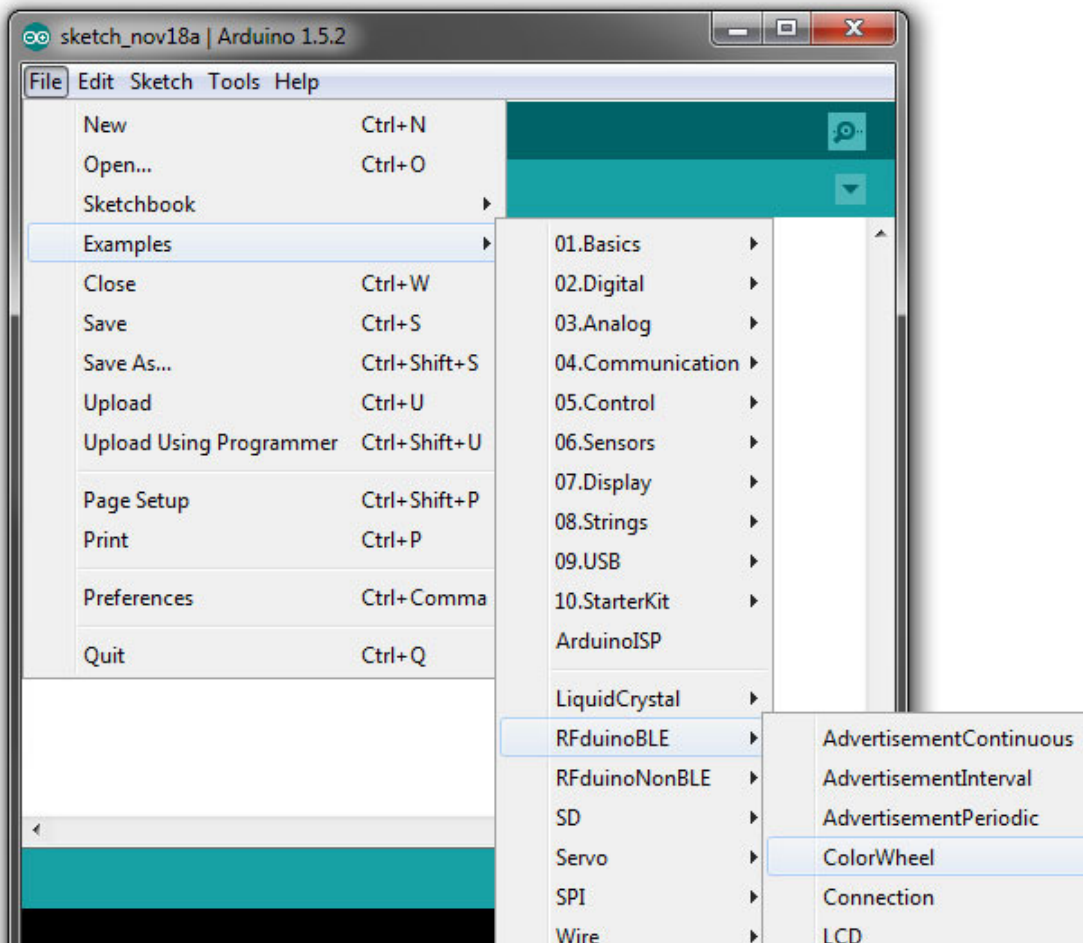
sketch_nov18a | Arduino 1.5.2

File Edit Sketch Tools Help

| | |
|---|---|
| New | Ctrl+N |
| Open... | Ctrl+O |
| Sketchbook | |
| Examples | |
| Close | Ctrl+W |
| Save | Ctrl+S |
| Save As... | Ctrl+Shift+S |
| Upload | Ctrl+U |
| Upload Using Programmer | Ctrl+Shift+U |
| Page Setup | Ctrl+Shift+P |
| Print | Ctrl+P |
| Preferences | Ctrl+Comma |
| Quit | Ctrl+Q |

01.Basics
02.Digital
03.Analog
04.Communication
05.Control
06.Sensors
07.Display
08.Strings
09.USB
10.StarterKit
ArduinoISP
LiquidCrystal
RFduinoBLE
RFduinoNonBLE
SD
Servo
SPI
Wire

AdvertisementContinuous
AdvertisementInterval
AdvertisementPeriodic
ColorWheel
Connection
LCD